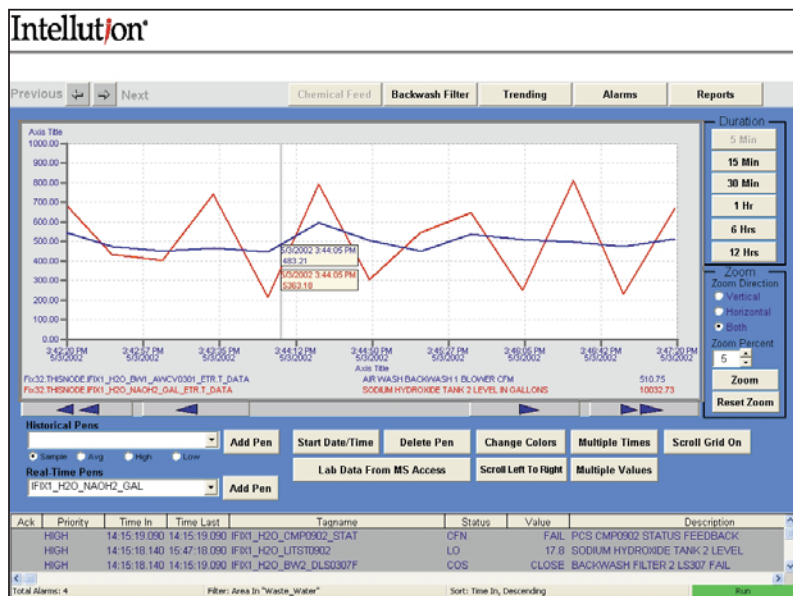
Intellution

Previous Next

Chemical Feed | Backwash Filter | Trending | Alarms | Reports

Axis Title

1000.00
900.00
800.00
700.00
600.00
500.00
400.00
300.00
200.00
100.00
0.00

5/3/2002 3:44:05 PM
483.21

5/3/2002 3:44:05 PM
5363.10

3:42:20 PM 5/3/2002
3:42:57 PM 5/3/2002
3:43:35 PM 5/3/2002
3:44:12 PM 5/3/2002
3:44:50 PM 5/3/2002
3:45:27 PM 5/3/2002
3:46:05 PM 5/3/2002
3:46:42 PM 5/3/2002
3:47:20 PM 5/3/2002

Axis Title

Fix32.THISNODE.IFIX1_H2O_BW1_AWCV0301_ETR.T_DATA AIR WASH BACKWASH 1 BLOWER CFM 510.75
Fix32.THISNODE.IFIX1_H2O_NAOH2_GAL_ETR.T_DATA SODIUM HYDROXIDE TANK 2 LEVEL IN GALLONS 10032.73

Duration
5 Min
15 Min
30 Min
1 Hr
6 Hrs
12 Hrs

Zoom
Zoom Direction
Vertical
Horizontal
Both
Zoom Percent
5
Zoom
Reset Zoom

Historical Pens
Add Pen
Sample Avg High Low
Real-Time Pens
IFIX1_H2O_NAOH2_GAL
Add Pen

Start Date/Time | Delete Pen | Change Colors | Multiple Times | Scroll Grid On
Lab Data From MS Access | Scroll Left To Right | Multiple Values

| Ack | Priority | Time In | Time Last | Tagname | Status | Value | Description |
|---|---|---|---|---|---|---|---|
| | HIGH | 14:15:19.090 | 14:15:19.090 | IFIX1_H2O_CMP0902_STAT | CFN | FAIL | PCS CMP0902 STATUS FEEDBACK |
| | HIGH | 14:15:18.140 | 15:47:18.090 | IFIX1_H2O_LITST0902 | LO | 17.8 | SODIUM HYDROXIDE TANK 2 LEVEL |
| | HIGH | 14:15:18.140 | 14:15:19.090 | IFIX1_H2O_BW2_DLS0307F | COS | CLOSE | BACKWASH FILTER 2 LS307 FAIL |

Total Alarms: 4 Filter: Area In "Waste_Water" Sort: Time In, Descending Run